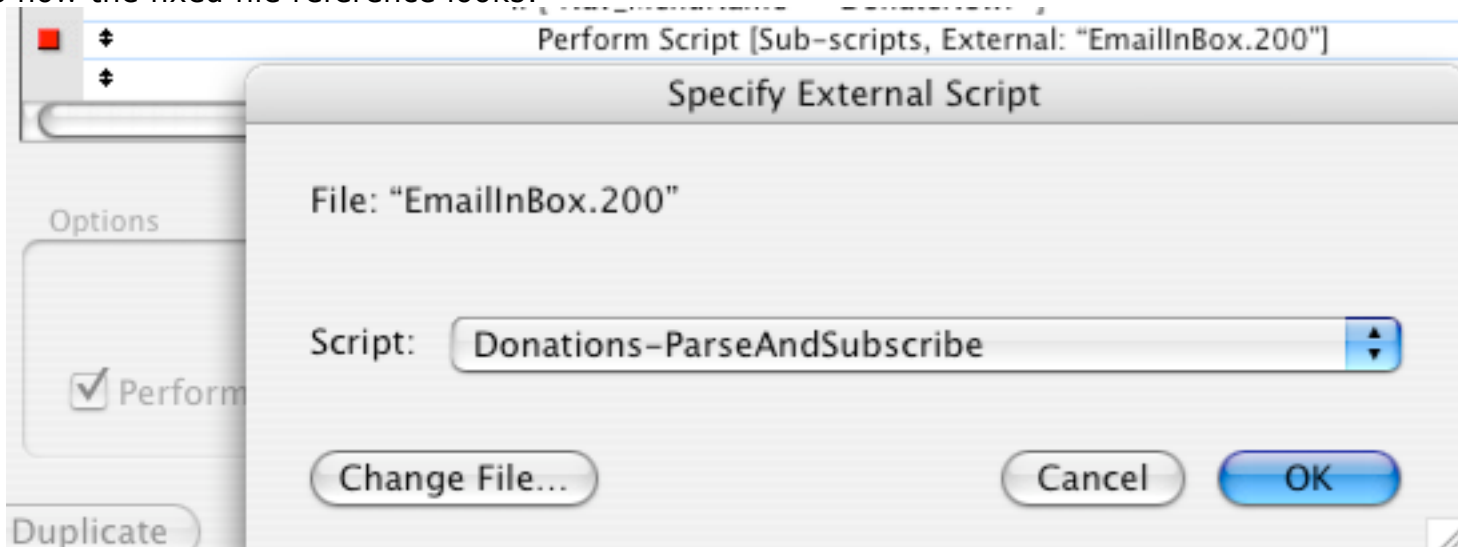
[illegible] how the fixed file reference looks: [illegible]

Perform Script [Sub-scripts, External: "EmailInBox.200"]

Specify External Script

File: "EmailInBox.200"

Options

Script: Donations-ParseAndSubscribe

Perform

Change File...

Cancel

OK

Duplicate